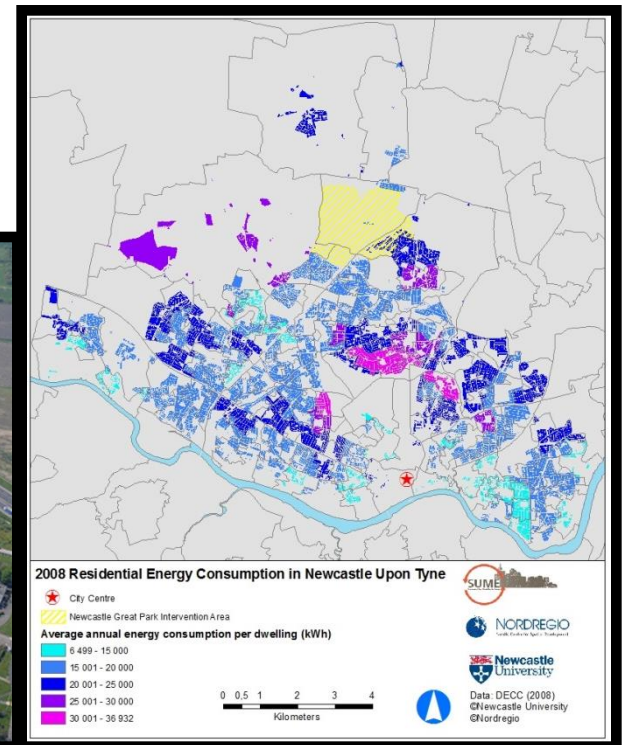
2008 Residential Energy Consumption in Newcastle Upon Tyne

City Centre

Newcastle Great Park Intervention Area

Average annual energy consumption per dwelling (kWh)

6 499 - 15 000
15 001 - 20 000
20 001 - 25 000
25 001 - 30 000
30 001 - 36 932

0 0,5 1 2 3 4
Kilometers

SUME

NORDREGIO

Newcastle University

Data: DECC (2008)
©Newcastle University
©Nordregio